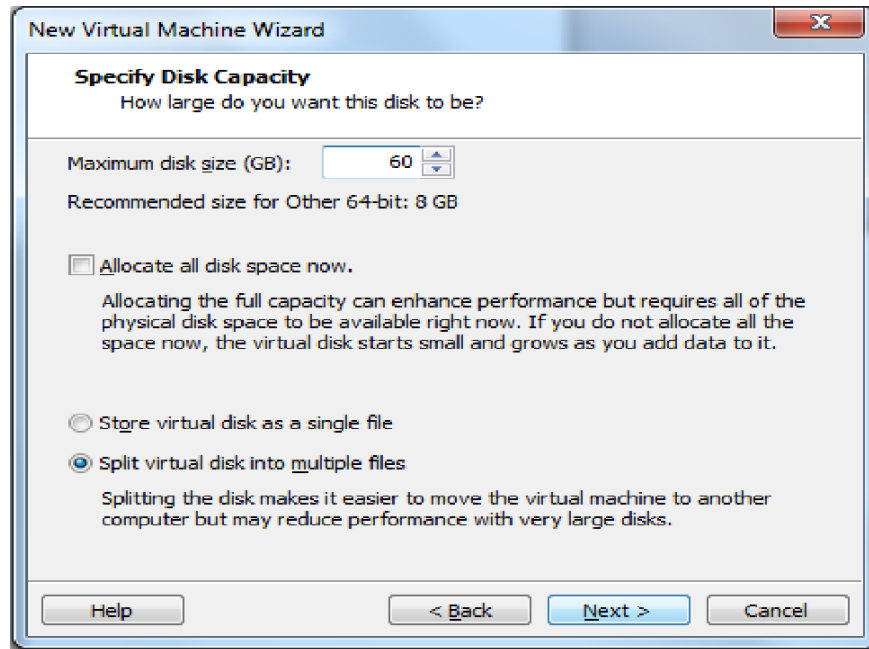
New Virtual Machine Wizard

Specify Disk Capacity
How large do you want this disk to be?

Maximum disk size (GB): 60

Recommended size for Other 64-bit: 8 GB

Allocate all disk space now.

Allocating the full capacity can enhance performance but requires all of the physical disk space to be available right now. If you do not allocate all the space now, the virtual disk starts small and grows as you add data to it.

Store virtual disk as a single file

Split virtual disk into multiple files

Splitting the disk makes it easier to move the virtual machine to another computer but may reduce performance with very large disks.

Help
< Back
Next >
Cancel